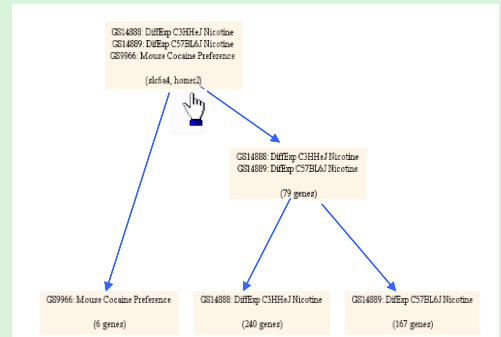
GS14888: DiffExp C3HHeJ Nicotine
GS14889: DiffExp C57BL6J Nicotine
GS9966: Mouse Cocaine Preference

(slc6a4, homer2)

GS14888: DiffExp C3HHeJ Nicotine
GS14889: DiffExp C57BL6J Nicotine

(79 genes)

GS9966: Mouse Cocaine Preference

(6 genes)

GS14888: DiffExp C3HHeJ Nicotine

(240 genes)

GS14889: DiffExp C57BL6J Nicotine

(167 genes)